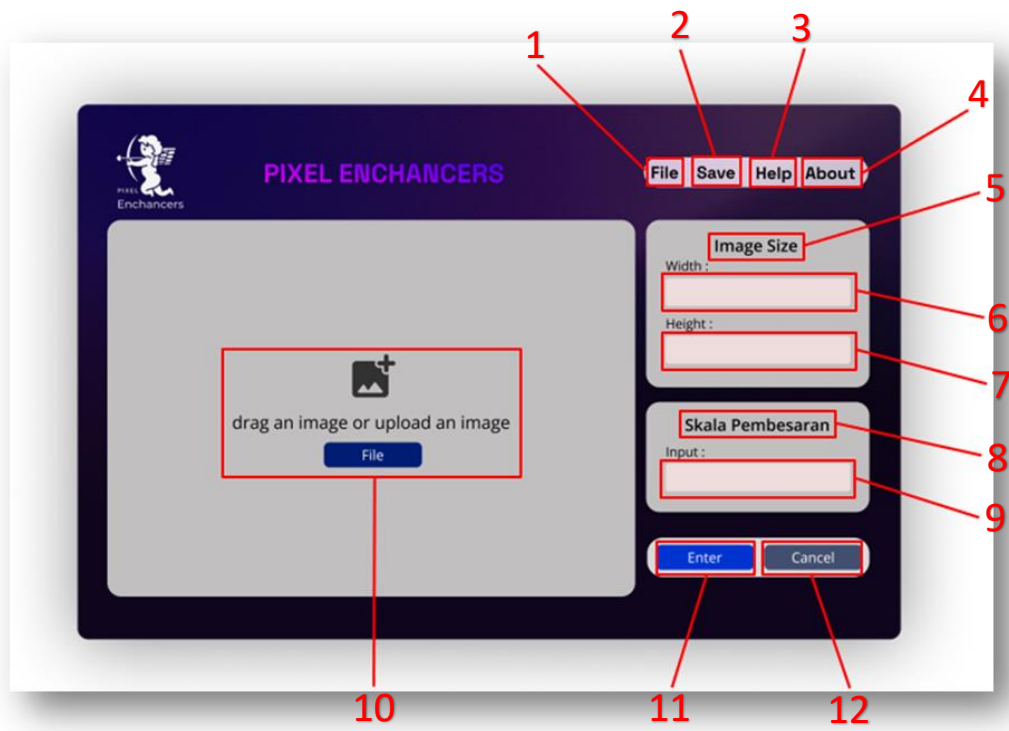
1
2
3
4

PIXEL Enchancers

PIXEL ENCHANCERS

File Save Help About

5

Image Size

Width :

6

Height :

7

drag an image or upload an image

File

Skala Pembesaran

8

Input :

9

Enter Cancel

10
11
12